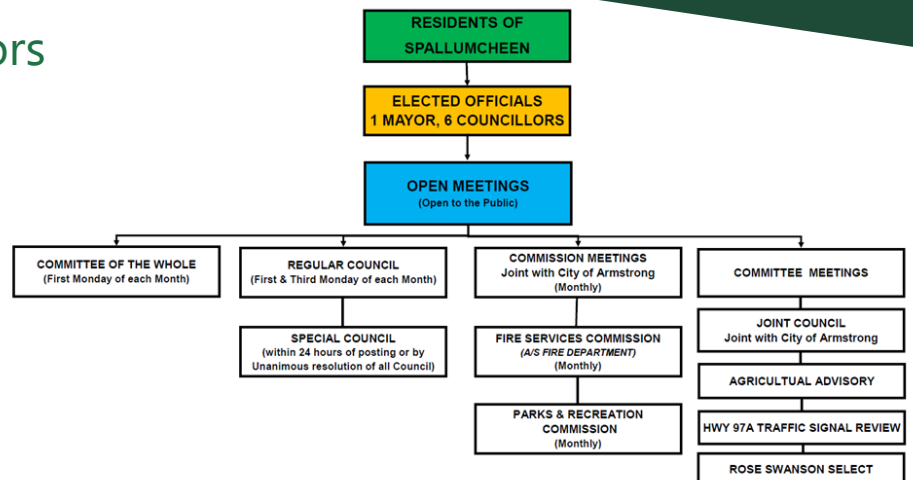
ors

RESIDENTS OF SPALLUMCHEEN

ELECTED OFFICIALS
1 MAYOR, 6 COUNCILLORS

OPEN MEETINGS
(Open to the Public)

COMMITTEE OF THE WHOLE
(First Monday of each Month)

REGULAR COUNCIL
(First & Third Monday of each Month)

SPECIAL COUNCIL
(within 24 hours of posting or by Unanimous resolution of all Council)

COMMISSION MEETINGS
Joint with City of Armstrong
(Monthly)

FIRE SERVICES COMMISSION
(A/S FIRE DEPARTMENT)
(Monthly)

PARKS & RECREATION COMMISSION
(Monthly)

COMMITTEE MEETINGS

JOINT COUNCIL
Joint with City of Armstrong

AGRICULTUAL ADVISORY

HWY 97A TRAFFIC SIGNAL REVIEW

ROSE SWANSON SELECT